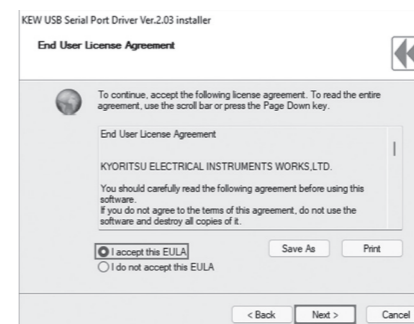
KEW USB Serial Port Driver Ver.2.03 installer

End User License Agreement

To continue, accept the following license agreement. To read the entire agreement, use the scroll bar or press the Page Down key.

End User License Agreement

KYORITSU ELECTRICAL INSTRUMENTS WORKS,LTD.

You should carefully read the following agreement before using this software.
If you do not agree to the terms of this agreement, do not use the software and destroy all copies of it.

I accept this EULA

I do not accept this EULA

Save As

Print

< Back

Next >

Cancel